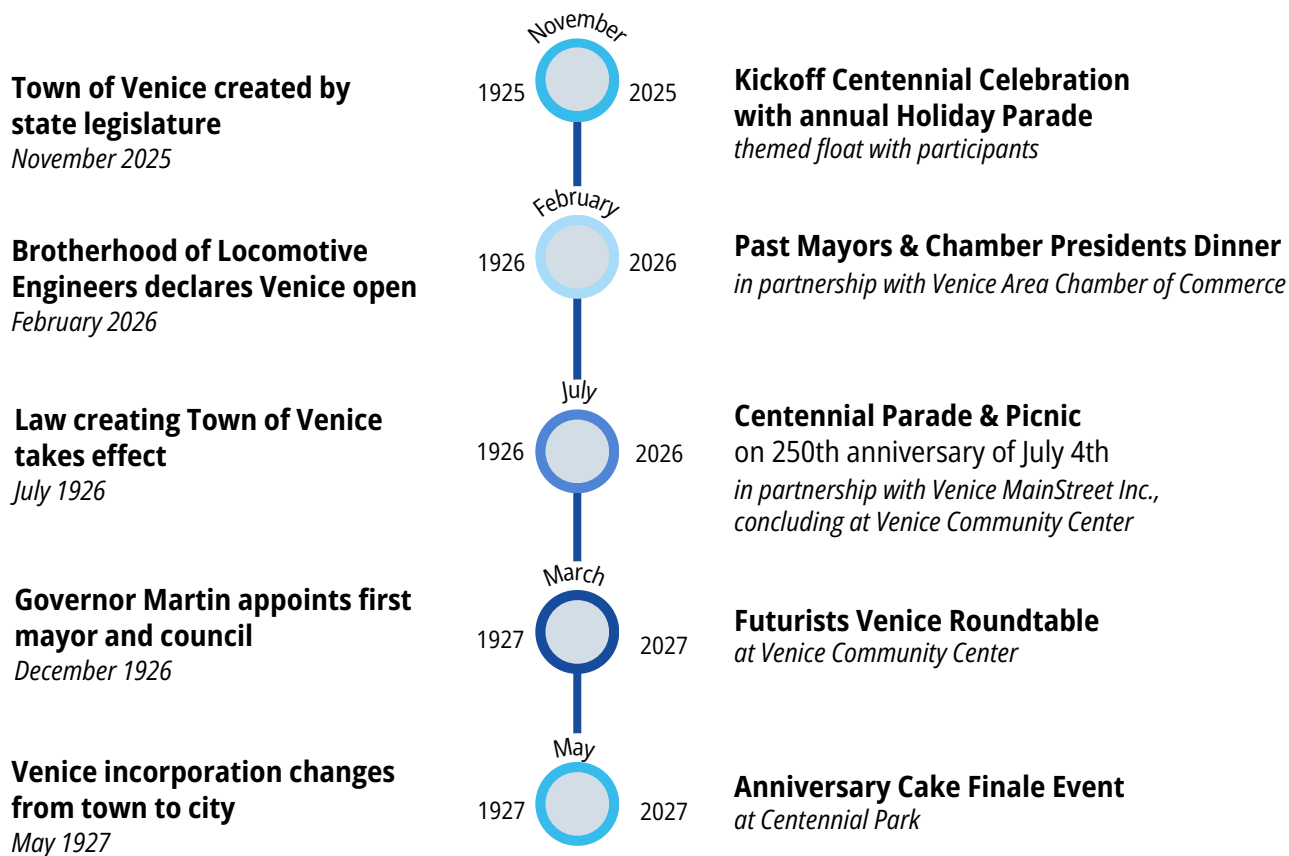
Town of Venice created by state legislature
November 2025

November
1925 2025

Kickoff Centennial Celebration with annual Holiday Parade
themed float with participants

Brotherhood of Locomotive Engineers declares Venice open
February 2026

February
1926 2026

Past Mayors & Chamber Presidents Dinner
in partnership with Venice Area Chamber of Commerce

Law creating Town of Venice takes effect
July 1926

July
1926 2026

Centennial Parade & Picnic
on 250th anniversary of July 4th
in partnership with Venice MainStreet Inc., concluding at Venice Community Center

Governor Martin appoints first mayor and council
December 1926

March
1927 2027

Futurists Venice Roundtable
at Venice Community Center

Venice incorporation changes from town to city
May 1927

May
1927 2027

Anniversary Cake Finale Event
at Centennial Park